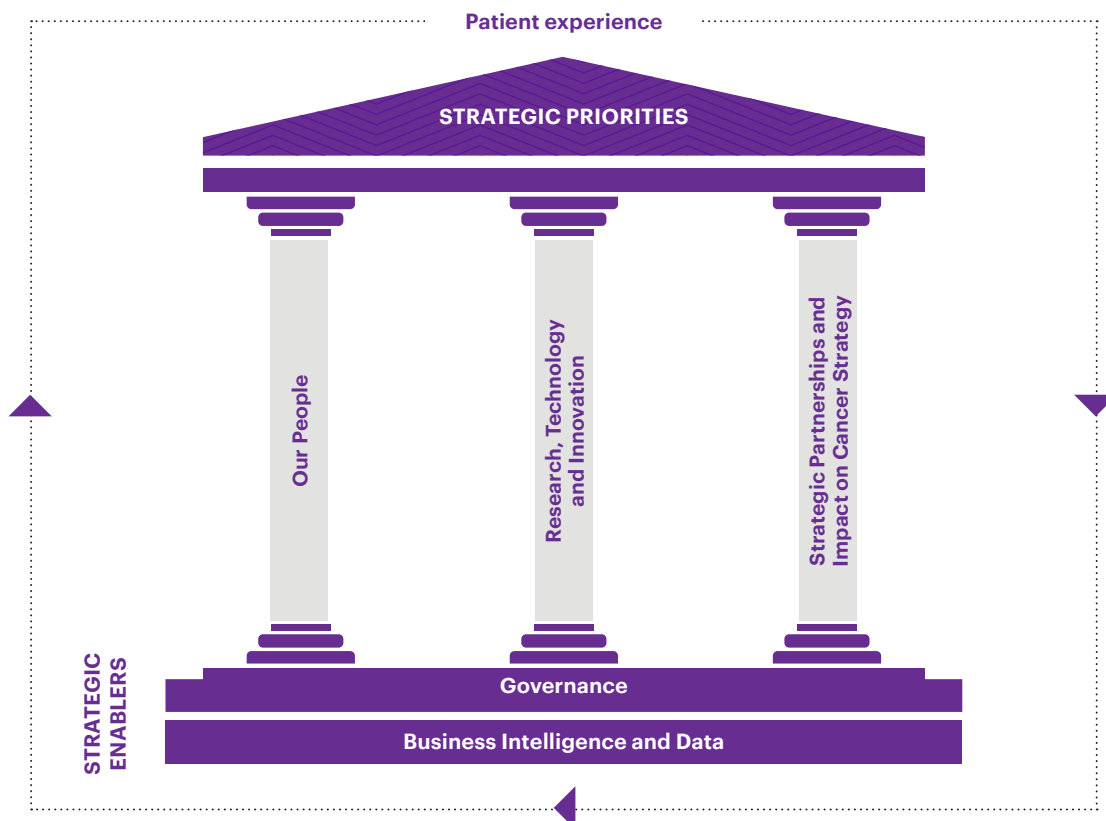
Patient experience

STRATEGIC PRIORITIES

Our People

Research, Technology and Innovation

Strategic Partnerships and Impact on Cancer Strategy

STRATEGIC ENABLERS

Governance

Business Intelligence and Data